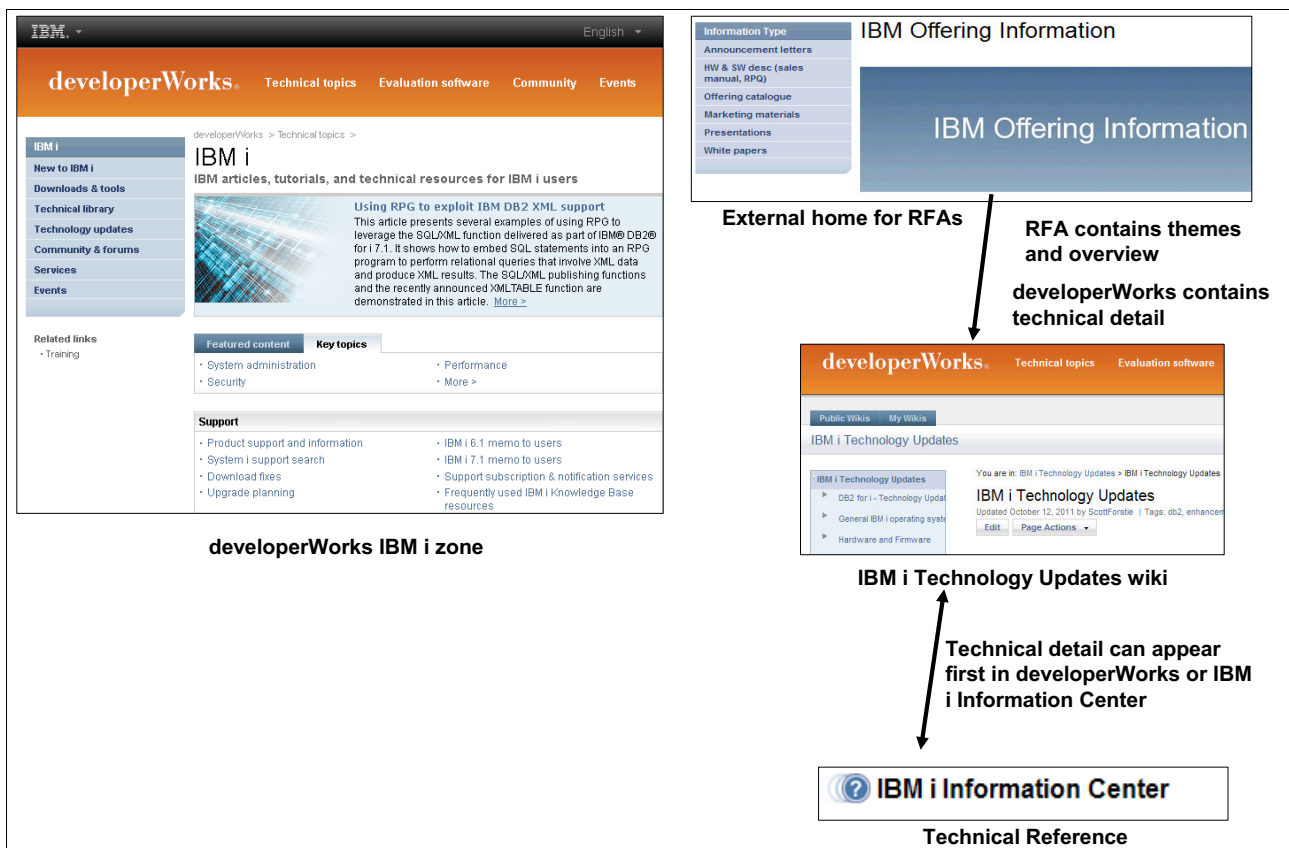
IBM.

English

developerWorks.

Technical topics

Evaluation software

Community

Events

IBM i

New to IBM i

Downloads & tools

Technical library

Technology updates

Community & forums

Services

Events

Related links

• Training

developerWorks > Technical topics >

IBM i

IBM articles, tutorials, and technical resources for IBM i users

Using RPG to exploit IBM DB2 XML support

This article presents several examples of using RPG to leverage the SQL/XML function delivered as part of IBM® DB2® for i 7.1. It shows how to embed SQL statements into an RPG program to perform relational queries that involve XML data and produce XML results. The SQL/XML publishing functions and the recently announced XMLTABLE function are demonstrated in this article. More >

Featured content

Key topics

· System administration

· Security

· Performance

· More >

Support

· Product support and information

· System i support search

· Download fixes

· Upgrade planning

· IBM i 6.1 memo to users

· IBM i 7.1 memo to users

· Support subscription & notification services

· Frequently used IBM i Knowledge Base resources

developerWorks IBM i zone

Information Type

Announcement letters

HW & SW desc (sales manual, RPQ)

Offering catalogue

Marketing materials

Presentations

White papers

IBM Offering Information

IBM Offering Information

External home for RFAs

RFA contains themes and overview

developerWorks contains technical detail

developerWorks.

Technical topics

Evaluation software

Public Wikis

My Wikis

IBM i Technology Updates

IBM i Technology Updates

DB2 for i - Technology Updat

General IBM i operating syste

Hardware and Firmware

You are in: IBM i Technology Updates > IBM i Technology Updates

IBM i Technology Updates

Updated October 12, 2011 by ScottForstie | Tags: db2, enhancem

Edit

Page Actions

IBM i Technology Updates wiki

Technical detail can appear first in developerWorks or IBM i Information Center

IBM i Information Center

Technical Reference